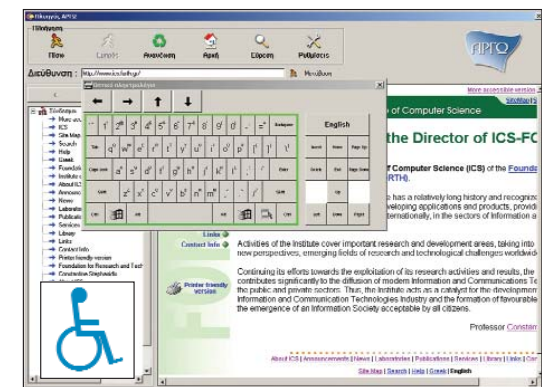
Πλοήγηση, ΑΡΓΩ

Πλοήγηση

Πίσω Εμπρός Ανανέωση Αρχή Εύρεση Ρυθμίσεις

Διεύθυνση : http://www.ics.forth.gr/ Μετάβαση

ΑΡΓΩ

Εικονικό πληκτρολόγιο

More accessible version

SiteMap

English

of Computer Science

the Director of ICS-FO

f Computer Science (ICS) of the Founda RTH).

has a relatively long history and recogniz eveloping applications and products, ternationally, in the sectors of Information a

Backspace

Tab

Caps Lock

Enter

Shift

Shift

Ctrl

Alt

Alt

Ctrl

Insert

Home

Page Up

Delete

End

Page Dn

Up

Left

Down

Right

Σελίδες

Μενού αρ

ICS

Site Map

Search

Help

Greek

Foundati

The Instit

About ICS

Announce

News

Laborator

Publicatio

Services

Library

Links

Contact Info

Printer friendly version

Foundation for Research and Tech

Constantine Stephanidis

Links

Contact Info

Printer friendly version

Activities of the Institute cover important research and development areas, taking into new perspectives, emerging fields of research and technological challenges worldwide.

Continuing its efforts towards the exploitation of its research activities and results, the contributes significantly to the diffusion of modern Information and Communications Te the public and private sectors. Thus, the Institute acts as a catalyst for the developm Information and Communication Technologies Industry and the formation of favourable the emergence of an Information Society acceptable by all citizens.

Professor Constan

About ICS | Announcements | News | Laboratories | Publications | Services | Library | Links | Con

Site Map | Search | Help | Greek | English